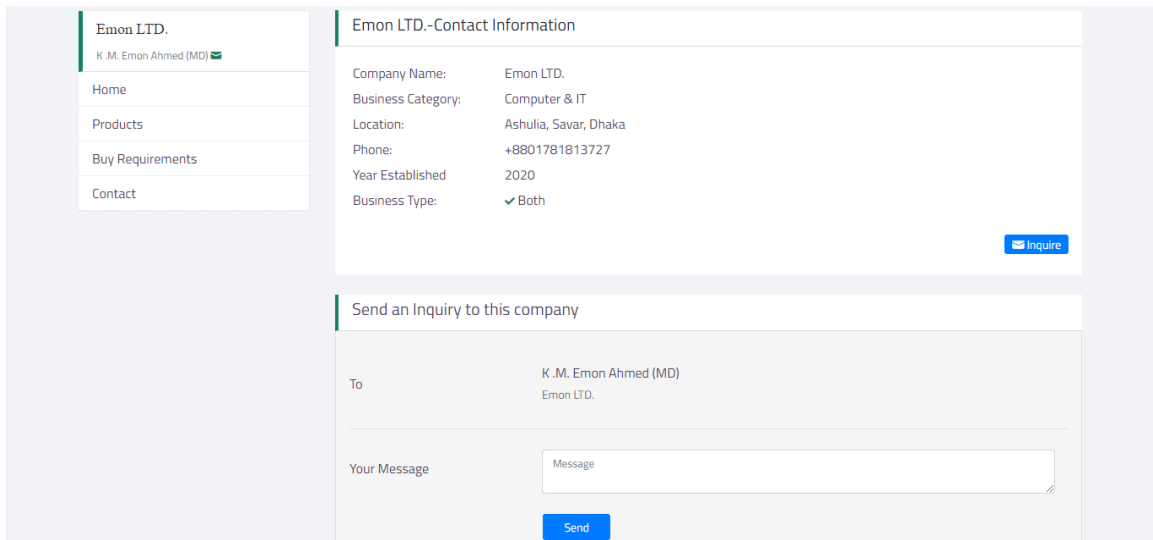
Emon LTD.
K.M. Emon Ahmed (MD)

Home
Products
Buy Requirements
Contact

Emon LTD.-Contact Information

| | |
|---|---|
| Company Name: | Emon LTD. |
| Business Category: | Computer & IT |
| Location: | Ashulia, Savar, Dhaka |
| Phone: | +8801781813727 |
| Year Established | 2020 |
| Business Type: | Both |

Inquire

Send an Inquiry to this company

To
K.M. Emon Ahmed (MD)
Emon LTD.

Your Message
Message

Send